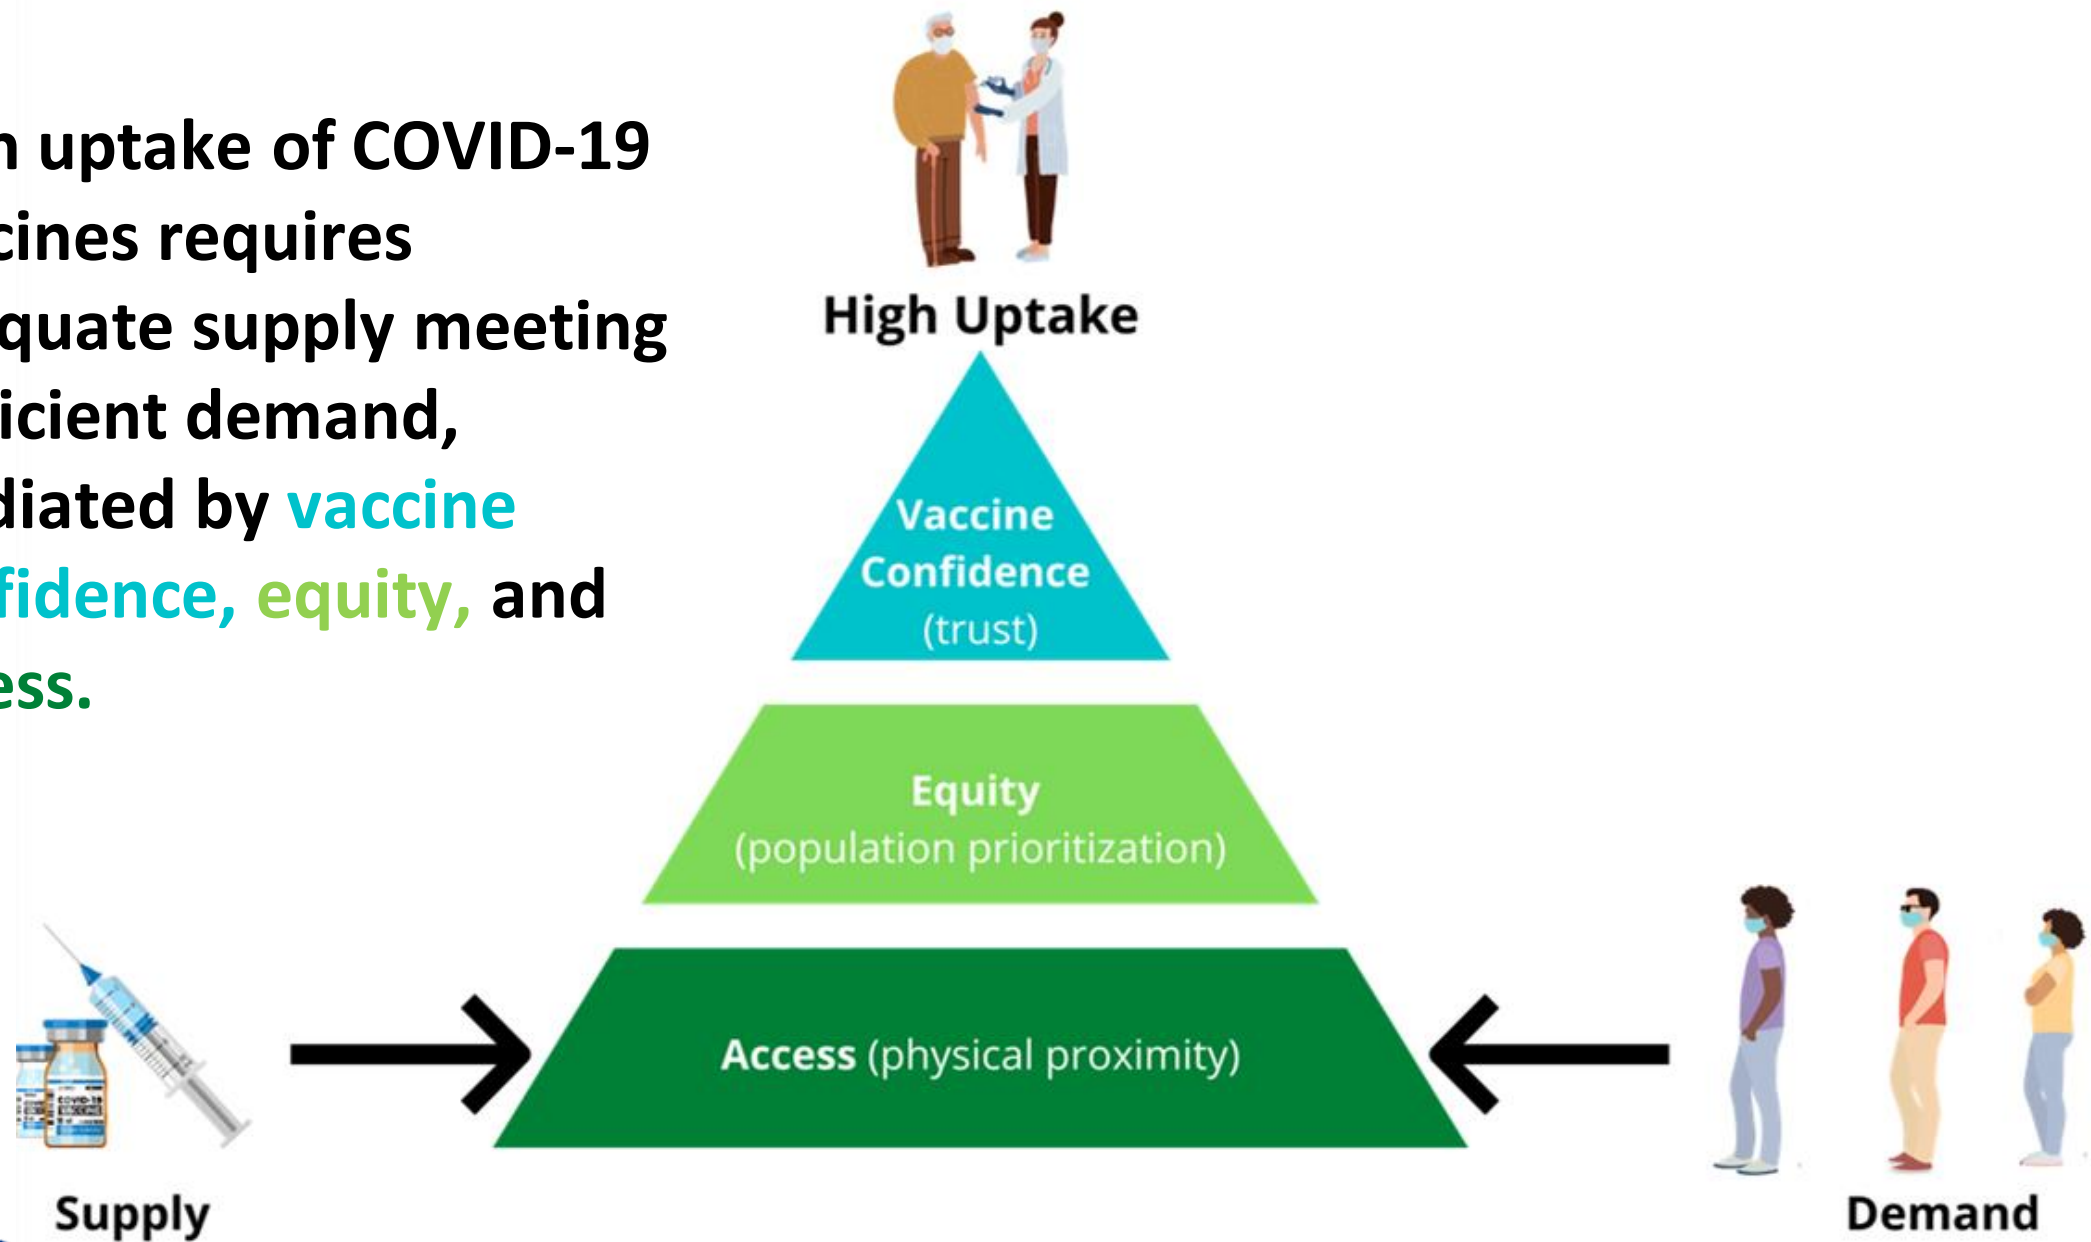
n uptake of COVID-19 cines requires quate supply meeting icient demand, diated by vaccine fidence, equity, and ess.

High Uptake

Vaccine Confidence (trust)

Equity (population prioritization)

Access (physical proximity)

Supply

Demand